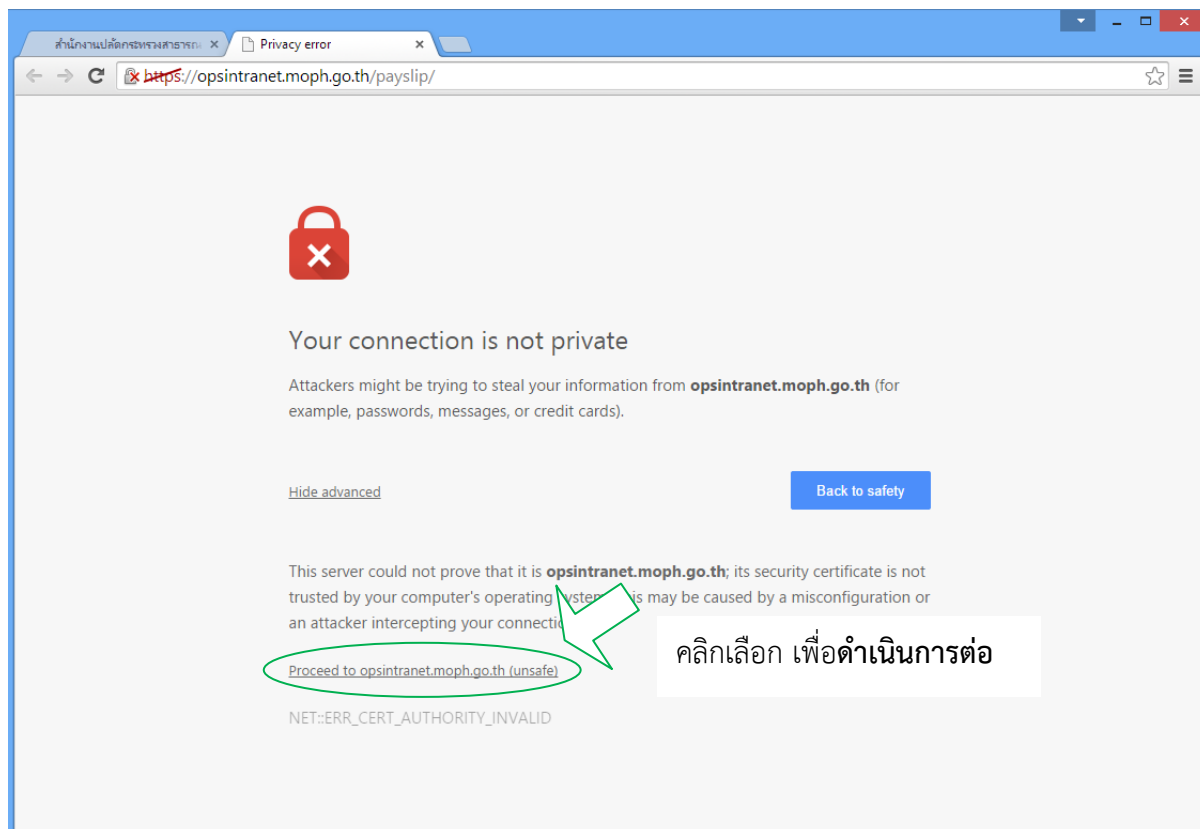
สำนักงานปลัดกระทรวงสาธารณ ×
Privacy error ×

https://opsintranet.moph.go.th/payslip/

Your connection is not private

Attackers might be trying to steal your information from **opsintranet.moph.go.th** (for example, passwords, messages, or credit cards).

Hide advanced

Back to safety

This server could not prove that it is **opsintranet.moph.go.th**; its security certificate is not trusted by your computer's operating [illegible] is may be caused by a misconfiguration or an attacker intercepting your connectio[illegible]

Proceed to opsintranet.moph.go.th (unsafe)

NET::ERR_CERT_AUTHORITY_INVALID

คลิกเลือก เพื่อ**ดำเนินการต่อ**